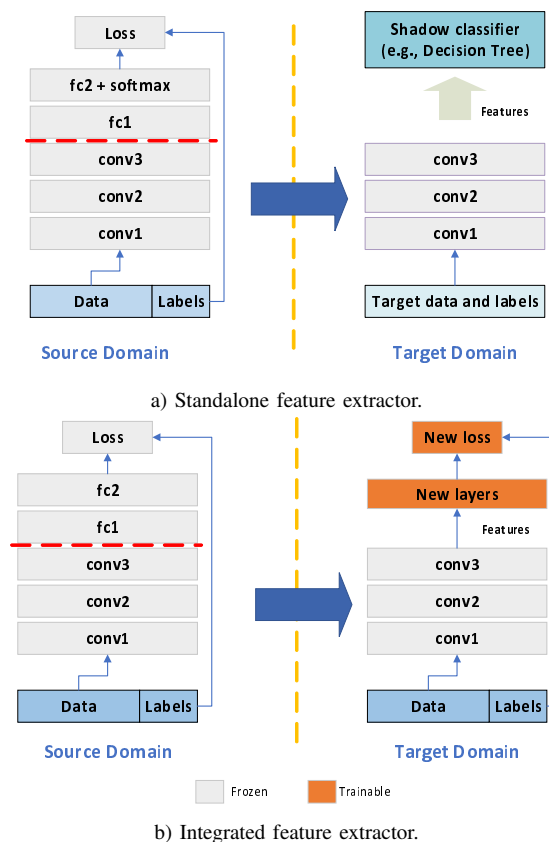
Loss

fc2 + softmax

fc1

conv3

conv2

conv1

Data

Labels

Source Domain

Shadow classifier (e.g., Decision Tree)

Features

conv3

conv2

conv1

Target data and labels

Target Domain

a) Standalone feature extractor.

Loss

fc2

fc1

conv3

conv2

conv1

Data

Labels

Source Domain

New loss

New layers

Features

conv3

conv2

conv1

Data

Labels

Target Domain

Frozen

Trainable

b) Integrated feature extractor.